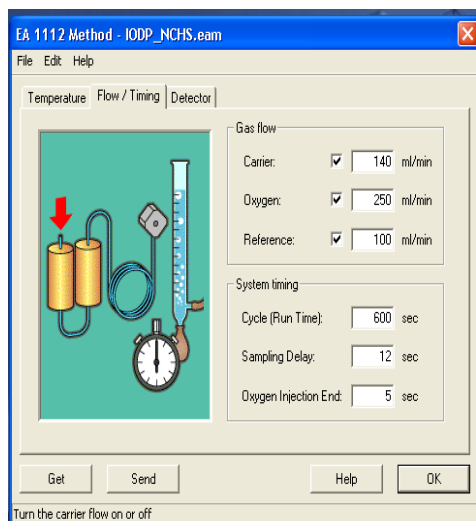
EA 1112 Method - IODP_NCHS.eam

File Edit Help

Temperature | Flow / Timing | Detector

Gas flow

Carrier: 140 ml/min

Oxygen: 250 ml/min

Reference: 100 ml/min

System timing

Cycle (Run Time): 600 sec

Sampling Delay: 12 sec

Oxygen Injection End: 5 sec

Get | Send | Help | OK

Turn the carrier flow on or off